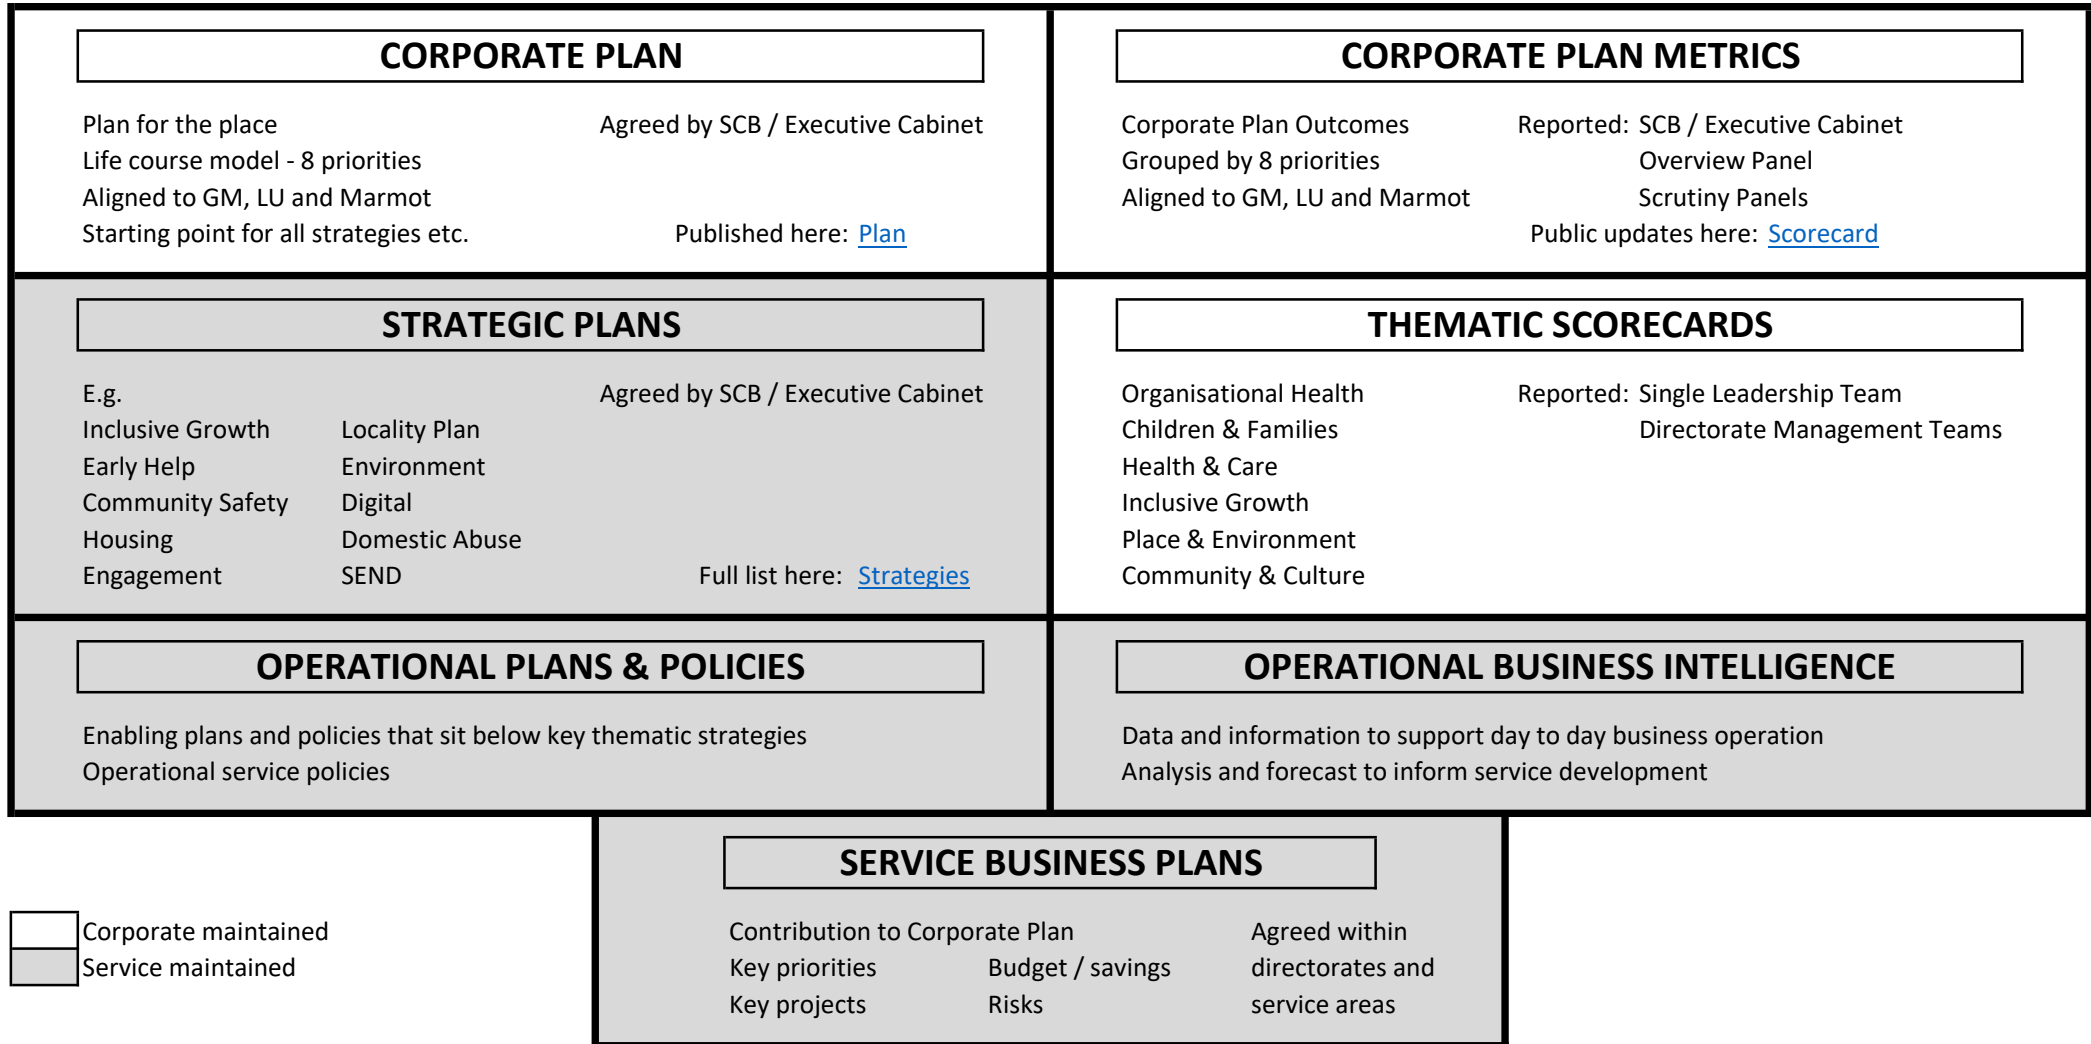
CORPORATE PLAN

Plan for the place
Life course model - 8 priorities
Aligned to GM, LU and Marmot
Starting point for all strategies etc.

Agreed by SCB / Executive Cabinet

Published here: Plan

CORPORATE PLAN METRICS

Corporate Plan Outcomes
Grouped by 8 priorities
Aligned to GM, LU and Marmot

Reported: SCB / Executive Cabinet
Overview Panel
Scrutiny Panels
Public updates here: Scorecard

STRATEGIC PLANS

E.g.
Inclusive Growth
Early Help
Community Safety
Housing
Engagement

Locality Plan
Environment
Digital
Domestic Abuse
SEND

Agreed by SCB / Executive Cabinet

Full list here: Strategies

THEMATIC SCORECARDS

Organisational Health
Children & Families
Health & Care
Inclusive Growth
Place & Environment
Community & Culture

Reported: Single Leadership Team
Directorate Management Teams

OPERATIONAL PLANS & POLICIES

Enabling plans and policies that sit below key thematic strategies
Operational service policies

OPERATIONAL BUSINESS INTELLIGENCE

Data and information to support day to day business operation
Analysis and forecast to inform service development

SERVICE BUSINESS PLANS

Contribution to Corporate Plan
Key priorities
Key projects

Budget / savings
Risks

Agreed within directorates and service areas

Corporate maintained
Service maintained